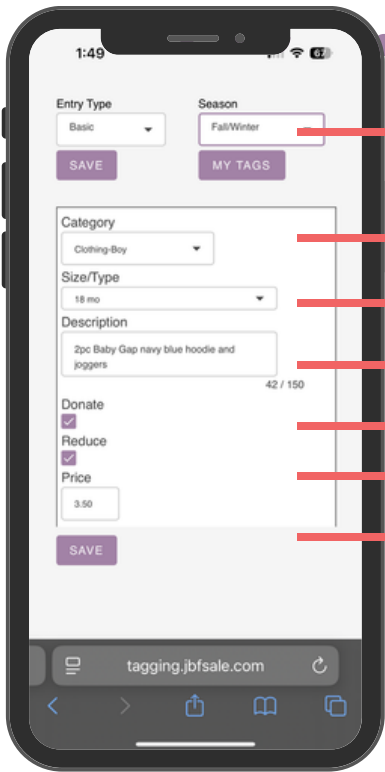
1:49

Entry Type
Basic

Season
Fall/Winter

SAVE

MY TAGS

Category
Clothing-Boy

Size/Type
18 mo

Description
2pc Baby Gap navy blue hoodie and joggers

42 / 150

Donate

Reduce

Price
3.50

SAVE

tagging.jbfsale.com